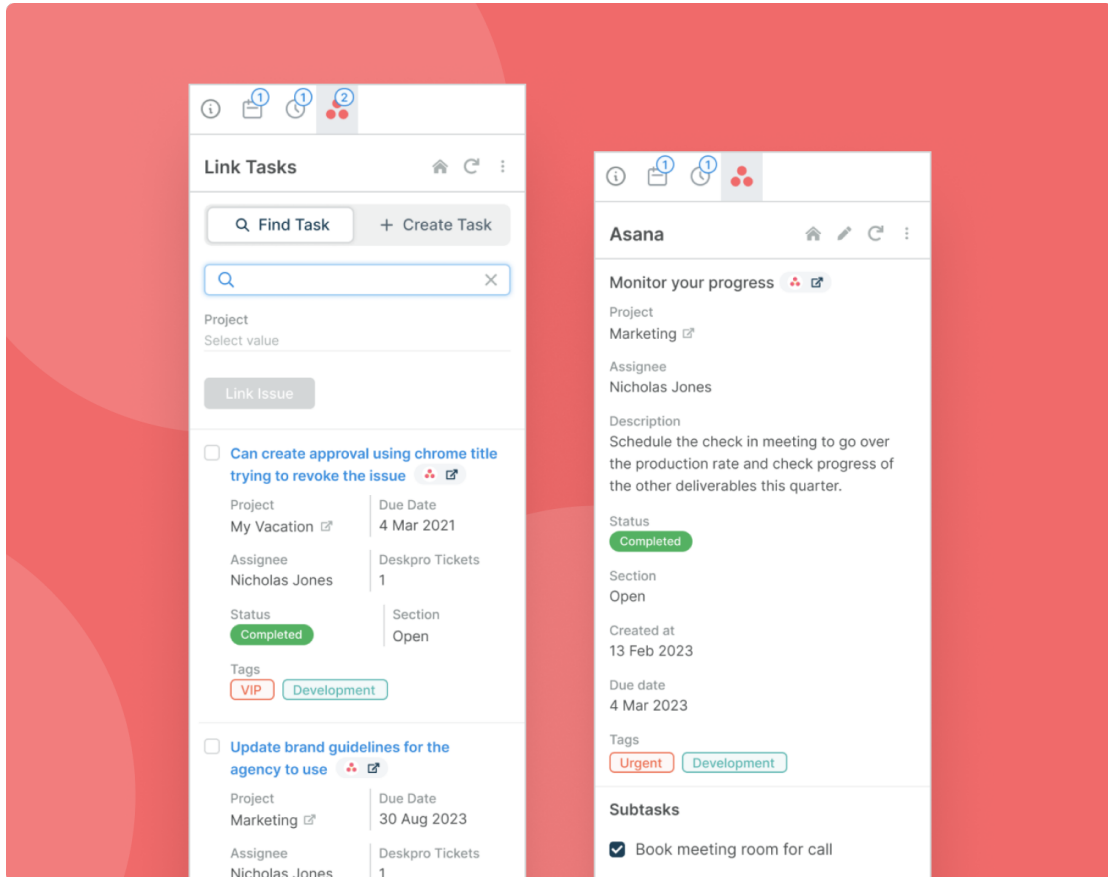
1 1 2

Link Tasks

Find Task
+ Create Task

Project
Select value

Link Issue

Can create approval using chrome title trying to revoke the issue

Project
My Vacation

Due Date
4 Mar 2021

Assignee
Nicholas Jones

Deskpro Tickets
1

Status
Completed

Section
Open

Tags
VIP
Development

Update brand guidelines for the agency to use

Project
Marketing

Due Date
30 Aug 2023

Assignee
Nicholas Jones

Deskpro Tickets
1

1 1

Asana

Monitor your progress

Project
Marketing

Assignee
Nicholas Jones

Description
Schedule the check in meeting to go over the production rate and check progress of the other deliverables this quarter.

Status
Completed

Section
Open

Created at
13 Feb 2023

Due date
4 Mar 2023

Tags
Urgent
Development

Subtasks

Book meeting room for call